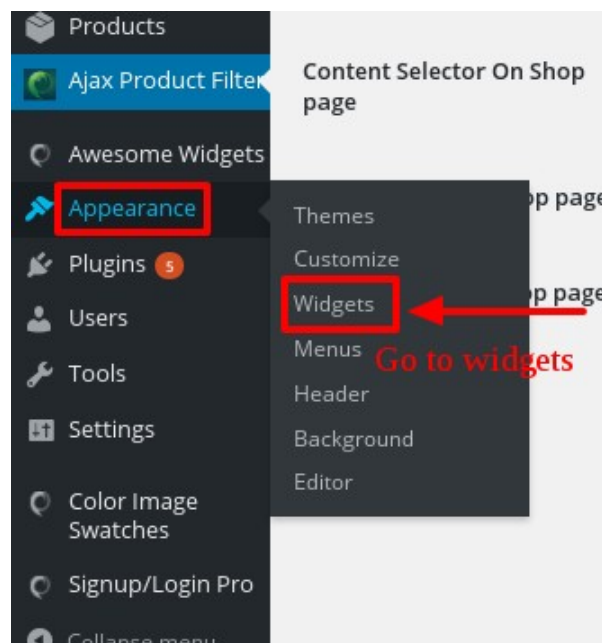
Products
Ajax Product Filter
Awesome Widgets
Appearance
Plugins 5
Users
Tools
Settings
Color Image Swatches
Signup/Login Pro
Collapse menu

Content Selector On Shop page

Themes
Customize
Widgets
Menus
Header
Background
Editor

Go to widgets

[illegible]p page
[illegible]p page